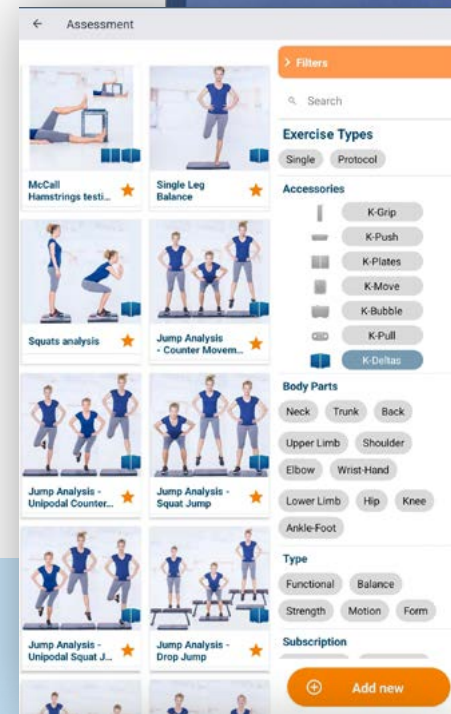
← Assessment

McCall Hamstrings testi...

Single Leg Balance

Squats analysis

Jump Analysis - Counter Movem...

Jump Analysis - Unipodal Counter...

Jump Analysis - Squat Jump

Jump Analysis - Unipodal Squat J...

Jump Analysis - Drop Jump

> Filters

Search

Exercise Types

Single

Protocol

Accessories

K-Grip

K-Push

K-Plates

K-Move

K-Bubble

K-Pull

K-Deltas

Body Parts

Neck

Trunk

Back

Upper Limb

Shoulder

Elbow

Wrist-Hand

Lower Limb

Hip

Knee

Ankle-Foot

Type

Functional

Balance

Strength

Motion

Form

Subscription

Add new